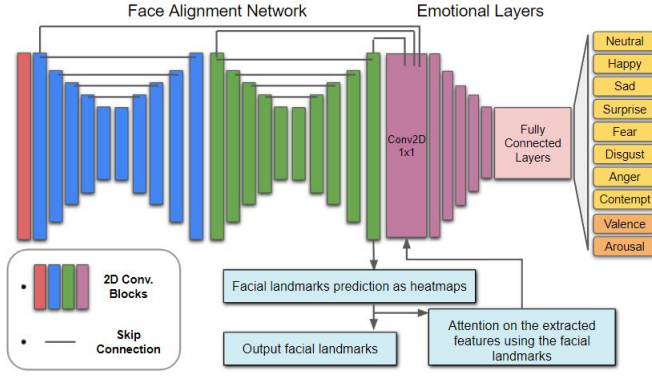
Face Alignment Network

Emotional Layers

Conv2D 1x1

Fully Connected Layers

Neutral
Happy
Sad
Surprise
Fear
Disgust
Anger
Contempt
Valence
Arousal

2D Conv. Blocks

Skip Connection

Facial landmarks prediction as heatmaps

Output facial landmarks

Attention on the extracted features using the facial landmarks